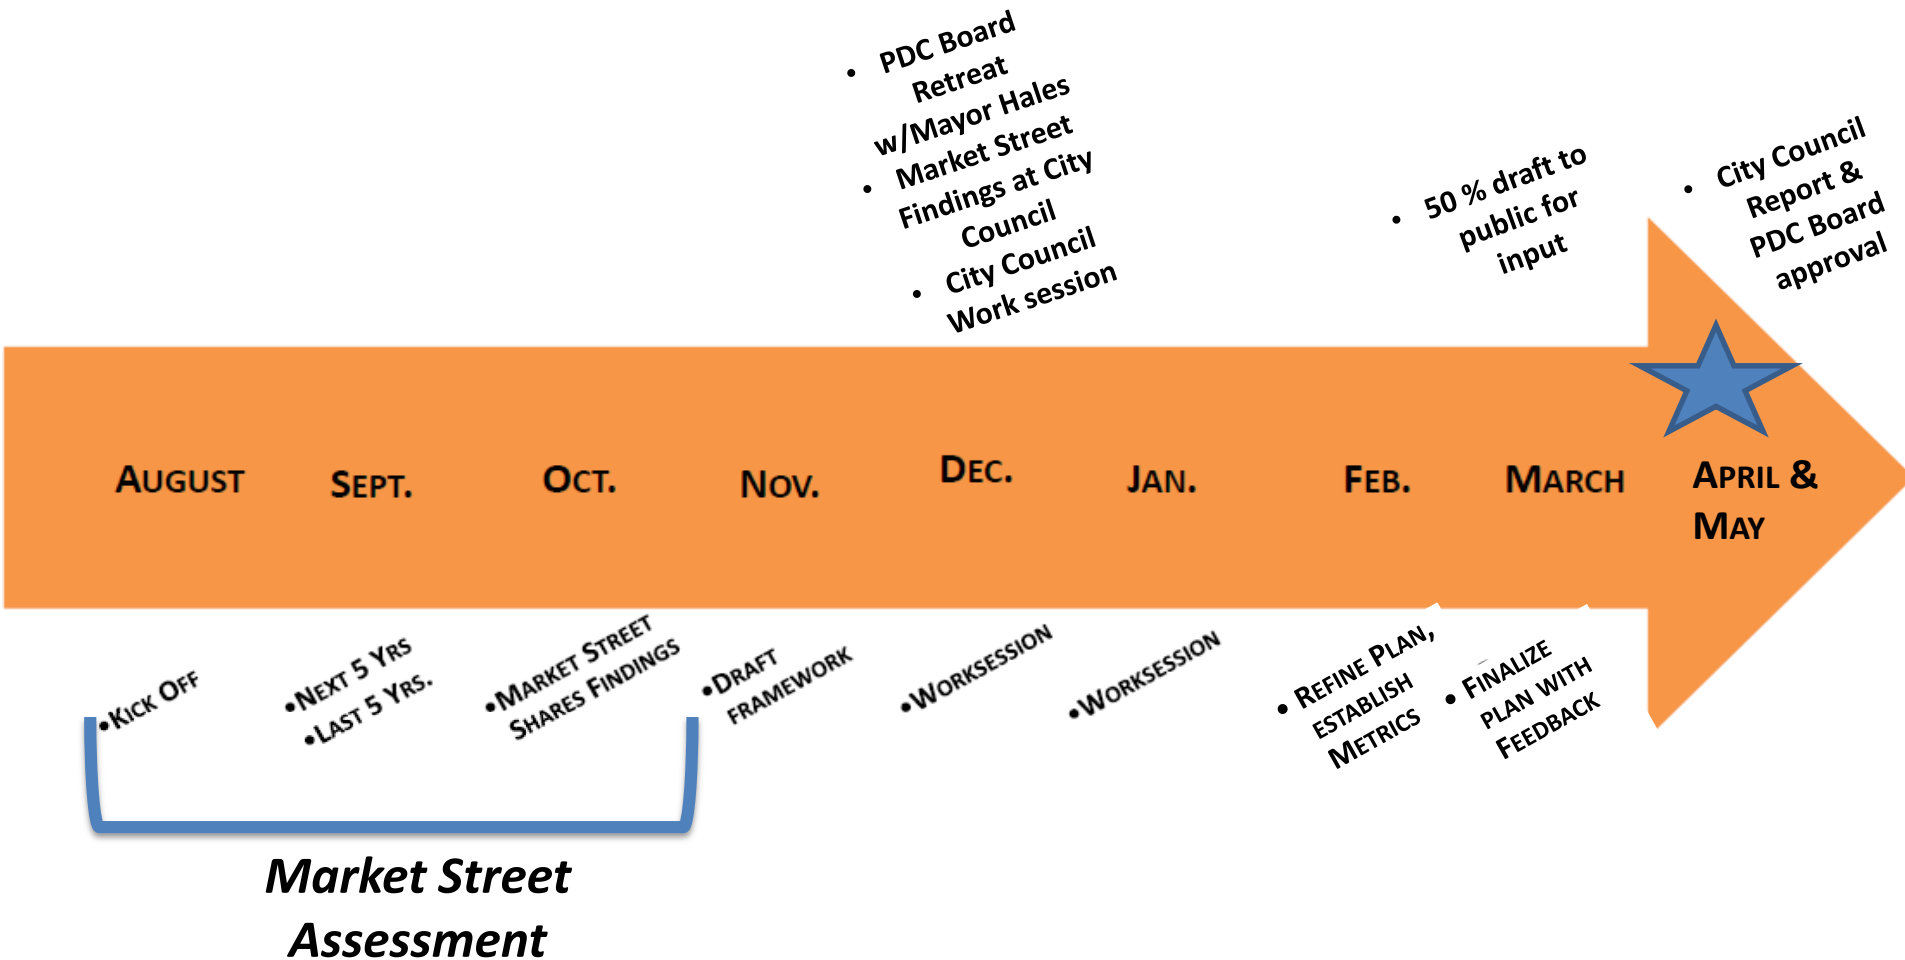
- PDC Board Retreat w/Mayor Hales
- Market Street Findings at City Council
- City Council Work session

- 50 % draft to public for input

- City Council Report & PDC Board approval

AUGUST SEPT. OCT. NOV. DEC. JAN. FEB. MARCH APRIL & MAY

•KICK OFF

•NEXT 5 YRS
•LAST 5 YRS.

•MARKET STREET SHARES FINDINGS

•DRAFT FRAMEWORK

•WORKSESSION

•WORKSESSION

• REFINE PLAN, ESTABLISH METRICS

• FINALIZE PLAN WITH FEEDBACK

Market Street Assessment